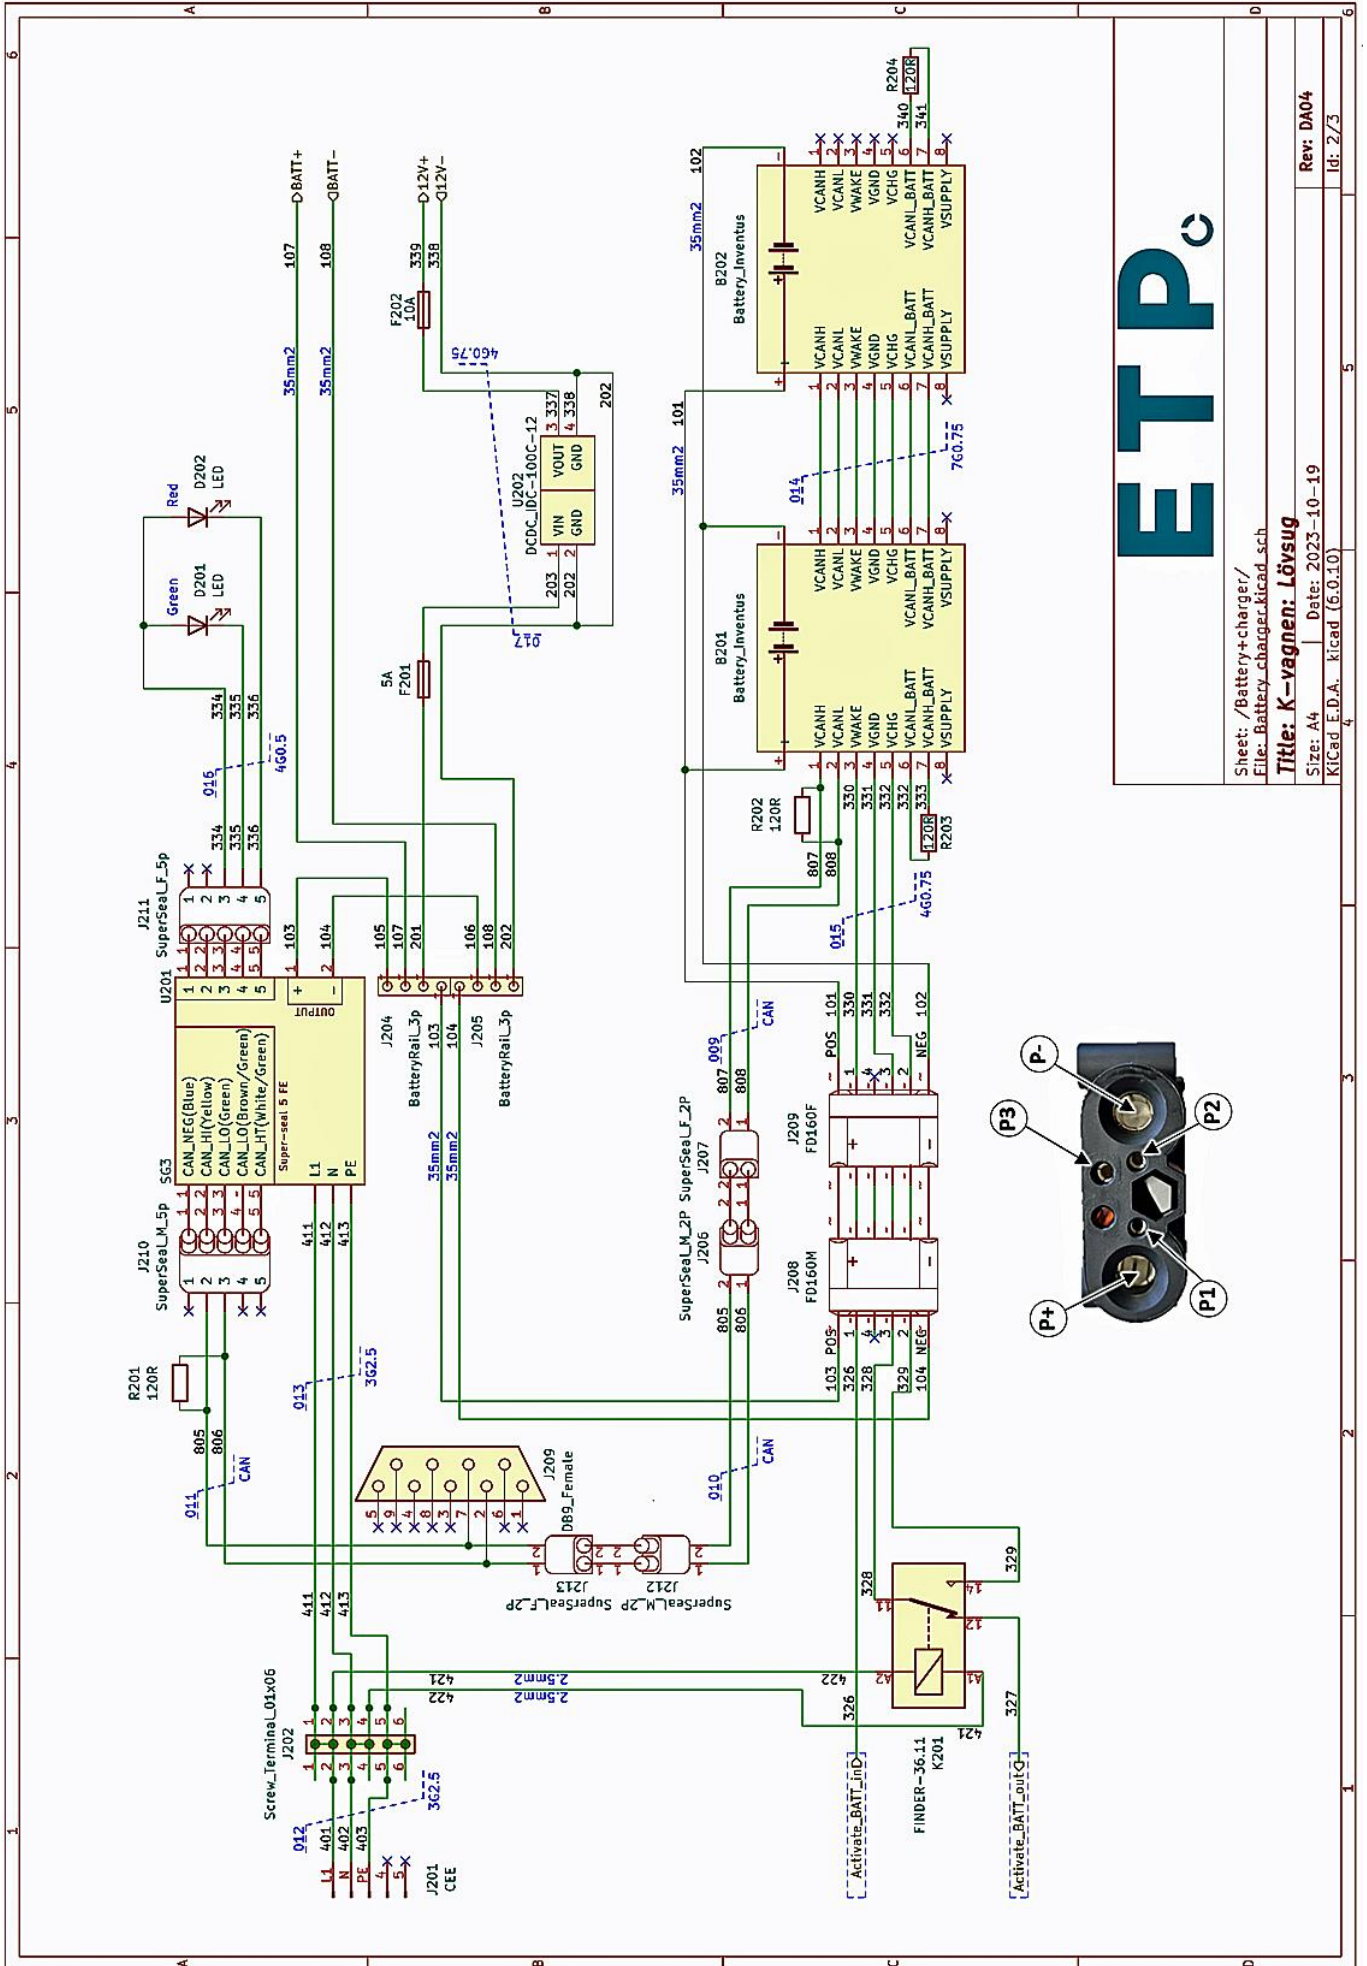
Sheet: /Battery+charger/
File: Battery_charger.kicad_sch
Title: K-vagnen: Lövsug
Size: A4 Date: 2023-10-19 Rev: DA04
KiCad E.D.A. kicad (6.0.10) Id: 2/3

ETP

BATT+
BATT-
12V+
12V-
107
108
339
338
35mm2
35mm2
F202
10A
4G0.75
U202
DCDC_IDC-100C-12
VIN GND VOUT GND
1 2 3 4
203 202 337 338
202
017
F201
5A
D202 LED Red
D201 LED Green
334 335 336
016
4G0.5
J211 SuperSeal_F_5p
U201
OUTPUT
103 104
105 107 201 106 108 202
J204 BatteryRail_3p
J205 BatteryRail_3p
103 104
35mm2
35mm2
SG3
CAN_NEG(Blue)
CAN_HI(Yellow)
CAN_LO(Green)
CAN_HT(Brown/Green)
CAN_HT(White/Green)
Super-seal 5 FE
L1 N PE
411 412 413
J210 SuperSeal_M_5p
R201 120R
805 806
011 CAN
013 3G2.5
J209 DB9_Female
J213 SuperSeal_F_2P
J212 SuperSeal_M_2P
010 CAN
J206 SuperSeal_M_2P
J207 SuperSeal_F_2P
805 806 807 808
009 CAN
J208 FD160M
J209 FD160F
POS NEG
103 326 328 329 104
101 330 331 332 102
015
4G0.75
R202 120R
807 808
R203 120R
330 331 332 333
B201 Battery_Inventus
B202 Battery_Inventus
VCANH VCANL VWAKE VGND VCHG VCANL_BATT VCANH_BATT VSUPPLY
014
7G0.75
35mm2 101
35mm2 102
R204 120R
340 341
J202 Screw_Terminal_01x06
421 422
2.5mm2
2.5mm2
401 402 403
012 3G2.5
J201 CEE
L1 N PE
328 329 326 327
FINDER-36.11 K201
A1 A2 11 12 14
Activate_BATT_in
Activate_BATT_out
P- P+ P1 P2 P3